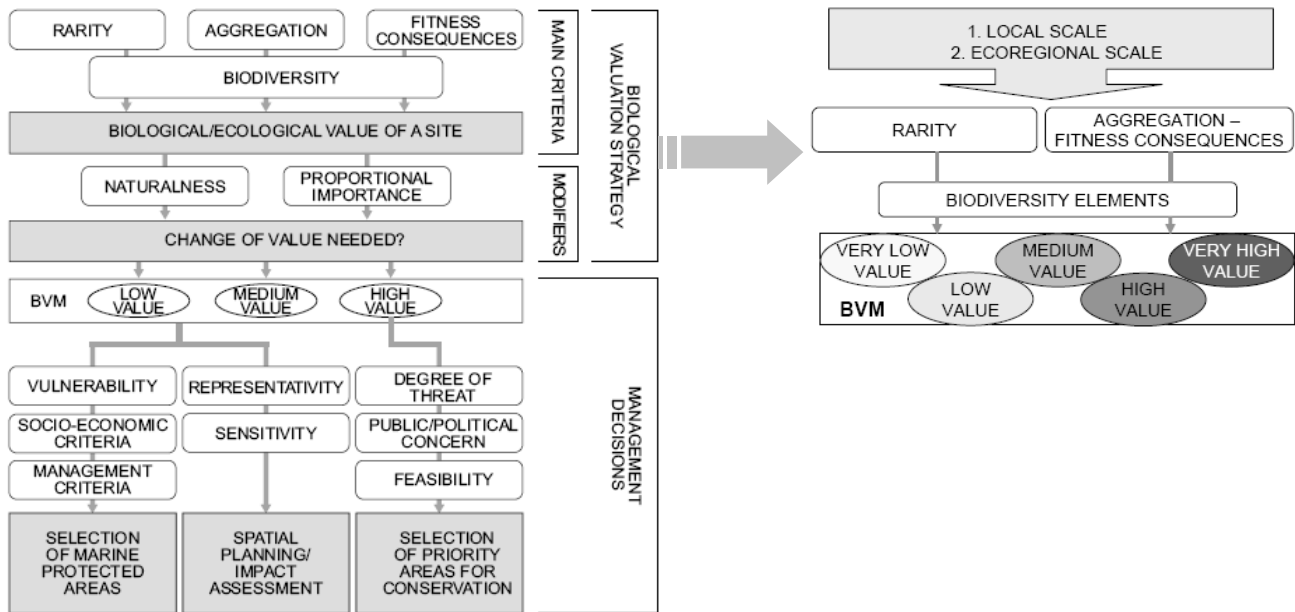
RARITY

AGGREGATION

FITNESS CONSEQUENCES

BIODIVERSITY

BIOLOGICAL/ECOLOGICAL VALUE OF A SITE

NATURALNESS

PROPORTIONAL IMPORTANCE

CHANGE OF VALUE NEEDED?

BVM LOW VALUE MEDIUM VALUE HIGH VALUE

VULNERABILITY

SOCIO-ECONOMIC CRITERIA

MANAGEMENT CRITERIA

REPRESENTATIVITY

SENSITIVITY

DEGREE OF THREAT

PUBLIC/POLITICAL CONCERN

FEASIBILITY

SELECTION OF MARINE PROTECTED AREAS

SPATIAL PLANNING/ IMPACT ASSESSMENT

SELECTION OF PRIORITY AREAS FOR CONSERVATION

MAIN CRITERIA

MODIFIERS

BIOLOGICAL VALUATION STRATEGY

MANAGEMENT DECISIONS

1. LOCAL SCALE
2. ECOREGIONAL SCALE

RARITY

AGGREGATION – FITNESS CONSEQUENCES

BIODIVERSITY ELEMENTS

VERY LOW VALUE

MEDIUM VALUE

VERY HIGH VALUE

LOW VALUE

HIGH VALUE

BVM